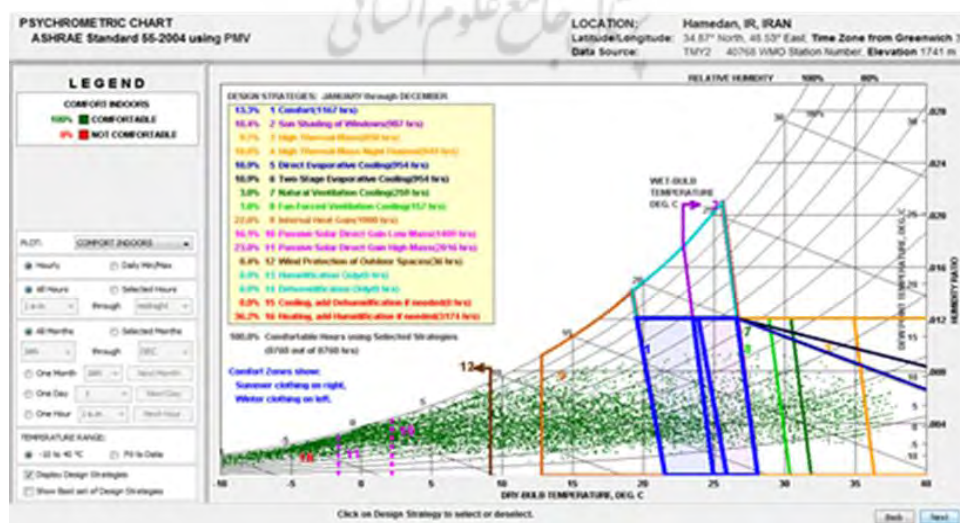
PSYCHROMETRIC CHART
ASHRAE Standard 55-2004 using PMV

LOCATION: Hamedan, IR, IRAN
Latitude/Longitude: 34.87° North, 48.53° East, Time Zone from Greenwich 3
Data Source: TMY2 40768 WMO Station Number, Elevation 1741 m

LEGEND
COMFORT INDOORS
100% COMFORTABLE
0% NOT COMFORTABLE

PLOT: COMFORT INDOORS
Hourly
Daily Min/Max
All Hours
Selected Hours
1 a.m. through midnight
All Months
Selected Months
JAN through DEC
One Month JAN Next Month
One Day 1 Next Day
One Hour 1 a.m. Next Hour
TEMPERATURE RANGE:
-10 to 40 °C
Fit to Data
Display Design Strategies
Show Best set of Design Strategies

DESIGN STRATEGIES: JANUARY through DECEMBER
13.3% 1 Comfort(1167 hrs)
10.4% 2 Sun Shading of Windows(907 hrs)
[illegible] 3 High Thermal Mass([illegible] hrs)
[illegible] 4 High Thermal Mass Night Flushed([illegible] hrs)
10.9% 5 Direct Evaporative Cooling(954 hrs)
10.9% 6 Two Stage Evaporative Cooling(954 hrs)
3.0% 7 Natural Ventilation Cooling(259 hrs)
1.8% 8 Fan-Forced Ventilation Cooling(157 hrs)
22.8% 9 Internal Heat Gain(1998 hrs)
16.1% 10 Passive Solar Direct Gain Low Mass(1409 hrs)
23.0% 11 Passive Solar Direct Gain High Mass(2016 hrs)
0.4% 12 Wind Protection of Outdoor Spaces(36 hrs)
0.1% 13 Humidification Only(6 hrs)
0.0% 14 Dehumidification Only(0 hrs)
0.0% 15 Cooling, add Dehumidification if needed(0 hrs)
36.2% 16 Heating, add Humidification if needed(3174 hrs)

100.0% Comfortable Hours using Selected Strategies (8760 out of 8760 hrs)

Comfort Zones show:
Summer clothing on right,
Winter clothing on left.

RELATIVE HUMIDITY 100% 80%
WET BULB TEMPERATURE DEG. C
DEW POINT TEMPERATURE, DEG. C
HUMIDITY RATIO
.028 .024 .020 .016 .012 .008 .004
DRY-BULB TEMPERATURE, DEG. C
-10 -5 0 5 10 15 20 25 30 35 40

Click on Design Strategy to select or deselect.
Back Next